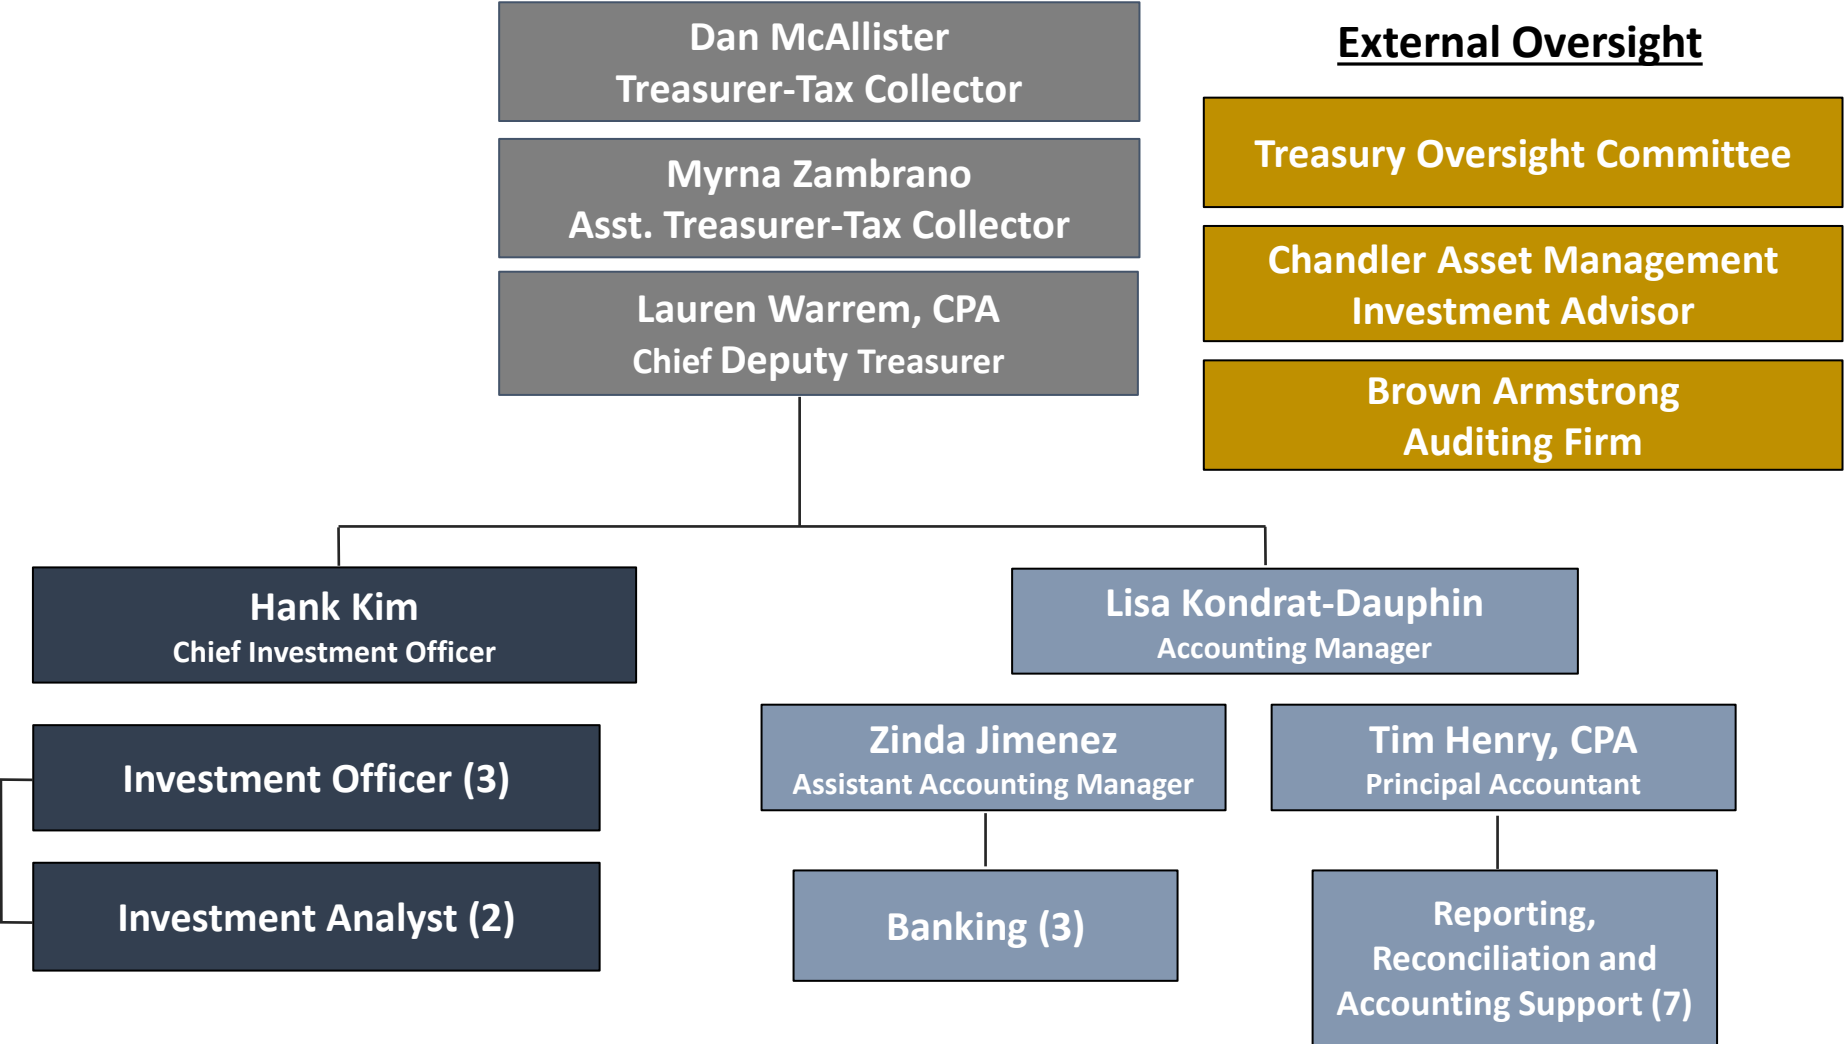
Dan McAllister
Treasurer-Tax Collector

Myrna Zambrano
Asst. Treasurer-Tax Collector

Lauren Warrem, CPA
Chief Deputy Treasurer

External Oversight

Treasury Oversight Committee

Chandler Asset Management
Investment Advisor

Brown Armstrong
Auditing Firm

Hank Kim
Chief Investment Officer

Investment Officer (3)

Investment Analyst (2)

Lisa Kondrat-Dauphin
Accounting Manager

Zinda Jimenez
Assistant Accounting Manager

Tim Henry, CPA
Principal Accountant

Banking (3)

Reporting, Reconciliation and Accounting Support (7)